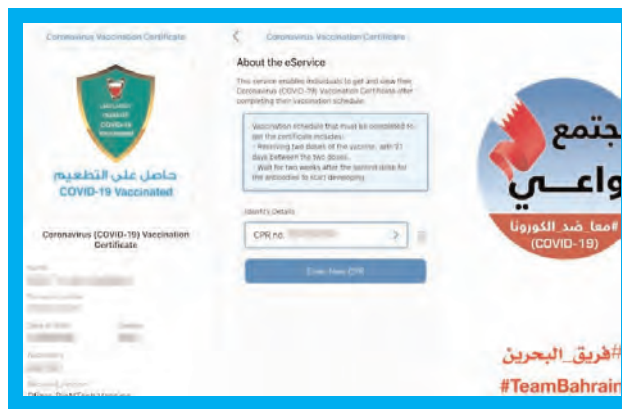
Coronavirus Vaccination Certificate

COVID-19 Vaccinated

حاصل على التطعيم

COVID-19 Vaccinated

Coronavirus (COVID-19) Vaccination Certificate

Name
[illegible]

Personal number
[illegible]

Date of Birth
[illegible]

Gender
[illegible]

Nationality
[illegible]

Vaccine Location
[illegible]

Coronavirus Vaccination Certificate

About the eService

This service enables individuals to get and view their Coronavirus (COVID-19) Vaccination Certificate after completing their vaccination schedule.

Vaccination schedule that must be completed to get the certificate includes:
- Receiving two doses of the vaccine, with 21 days between the two doses.
- Wait for two weeks after the second dose for the antibodies to start developing.

Identity Details

CPR no. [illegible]

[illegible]

مجتمع
واعي
#معاً_ضد_الكورونا
(COVID-19)

#فريق_البحرين
#TeamBahrain